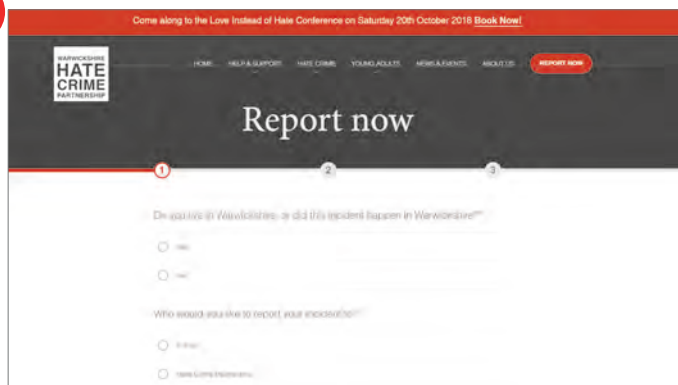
Come along to the Love Instead of Hate Conference on Saturday 20th October 2018 Book Now!

WARWICKSHIRE HATE CRIME PARTNERSHIP

HOME HELP & SUPPORT HATE CRIME YOUNG ADULTS NEWS & EVENTS ABOUT US REPORT NOW

Report now

1 2 3

Do you live in Warwickshire, or did this incident happen in Warwickshire?*

Yes

No

Who would you like to report your incident to?*

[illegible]

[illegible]